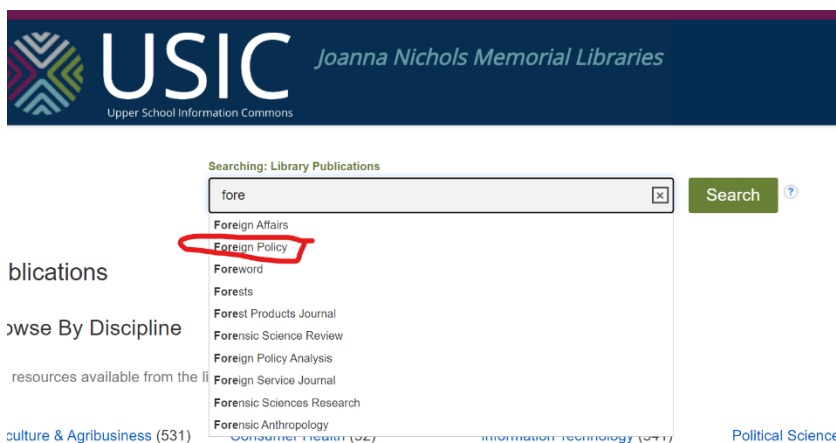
USIC
Upper School Information Commons
Joanna Nichols Memorial Libraries

Searching: Library Publications
fore
Search
?

Foreign Affairs
Foreign Policy
Foreword
Forests
Forest Products Journal
Forensic Science Review
Foreign Policy Analysis
Foreign Service Journal
Forensic Sciences Research
Forensic Anthropology

blications

owse By Discipline

resources available from the li

culture & Agribusiness (531)
Consumer Health (32)
Information Technology (341)
Political Science